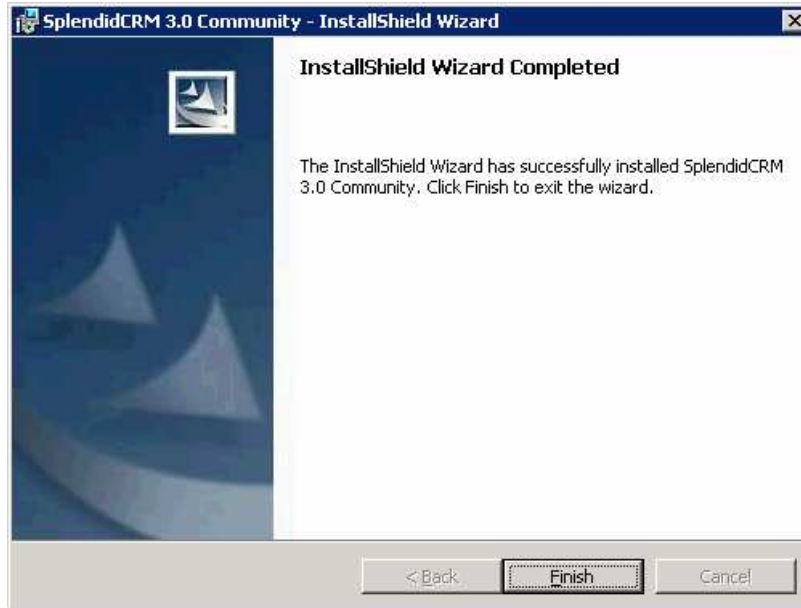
SplendidCRM 3.0 Community - InstallShield Wizard

InstallShield Wizard Completed

The InstallShield Wizard has successfully installed SplendidCRM 3.0 Community. Click Finish to exit the wizard.

< Back
Finish
Cancel